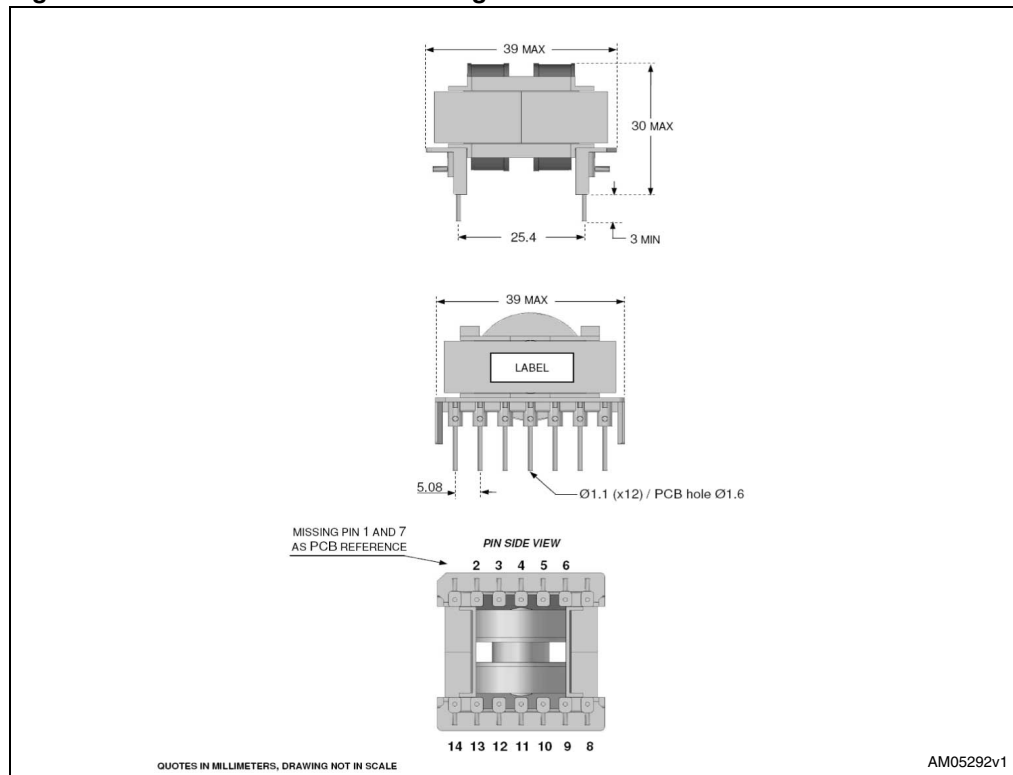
39 MAX

30 MAX

25.4

3 MIN

39 MAX

LABEL

5.08

Ø1.1 (x12) / PCB hole Ø1.6

MISSING PIN 1 AND 7 AS PCB REFERENCE

PIN SIDE VIEW

2 3 4 5 6

14 13 12 11 10 9 8

QUOTES IN MILLIMETERS, DRAWING NOT IN SCALE

AM05292v1